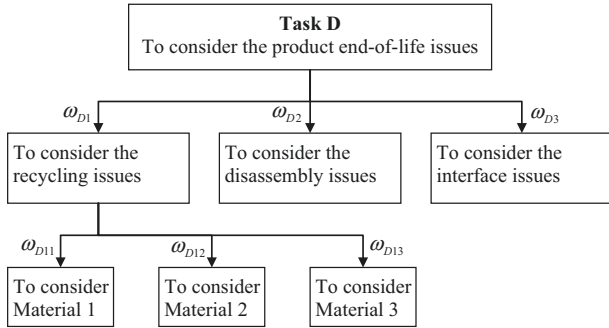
Task D
To consider the product end-of-life issues

$\omega_{D1}$

$\omega_{D2}$

$\omega_{D3}$

To consider the recycling issues

To consider the disassembly issues

To consider the interface issues

$\omega_{D11}$

$\omega_{D12}$

$\omega_{D13}$

To consider Material 1

To consider Material 2

To consider Material 3